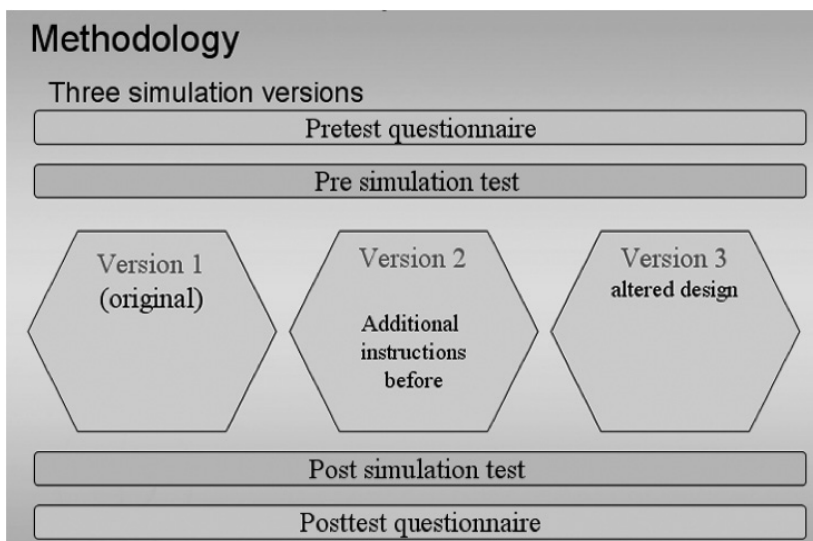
Methodology

Three simulation versions

Pretest questionnaire

Pre simulation test

Version 1
(original)

Version 2
Additional instructions before

Version 3
altered design

Post simulation test

Posttest questionnaire